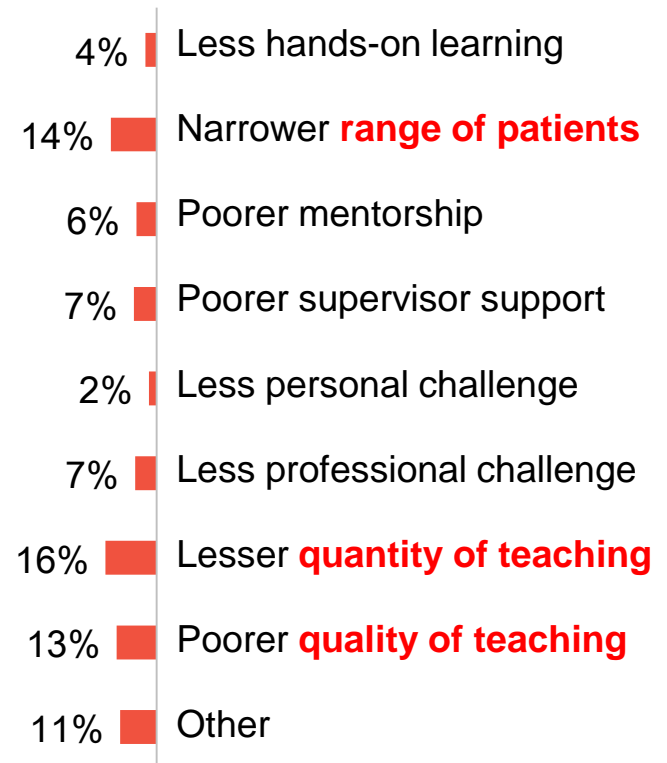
4% Less hands-on learning

14% Narrower range of patients

6% Poorer mentorship

7% Poorer supervisor support

2% Less personal challenge

7% Less professional challenge

16% Lesser quantity of teaching

13% Poorer quality of teaching

11% Other